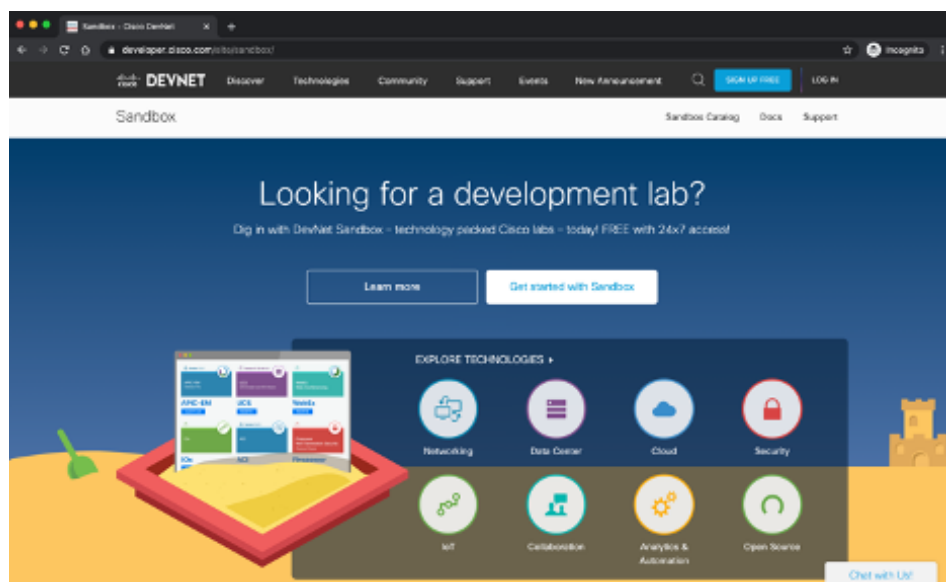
Sandbox - Cisco DevNet ×
developer.cisco.com/site/sandbox/
Incognito

cisco DEVNET Discover Technologies Community Support Events New Announcement SIGN UP FREE LOG IN

Sandbox

Sandbox Catalog Docs Support

Looking for a development lab?

Dig in with DevNet Sandbox - technology packed Cisco labs - today! FREE with 24x7 access!

Learn more

Get started with Sandbox

APIC-EM UCS WebEx IOx ACI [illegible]

EXPLORE TECHNOLOGIES ▸

Networking

Data Center

Cloud

Security

IoT

Collaboration

Analytics & Automation

Open Source

Chat with Us!